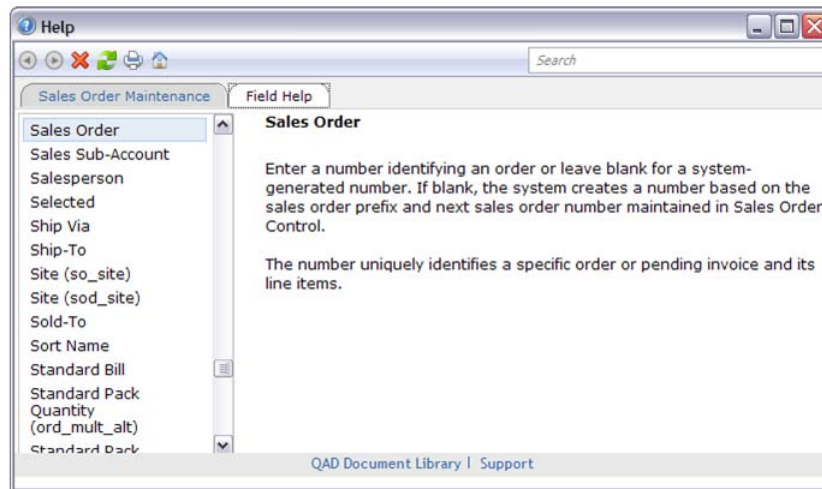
Help

Search

Sales Order Maintenance
Field Help

Sales Order
Sales Sub-Account
Salesperson
Selected
Ship Via
Ship-To
Site (so_site)
Site (sod_site)
Sold-To
Sort Name
Standard Bill
Standard Pack Quantity (ord_mult_alt)
Standard Pack

Sales Order

Enter a number identifying an order or leave blank for a system-generated number. If blank, the system creates a number based on the sales order prefix and next sales order number maintained in Sales Order Control.

The number uniquely identifies a specific order or pending invoice and its line items.

QAD Document Library | Support